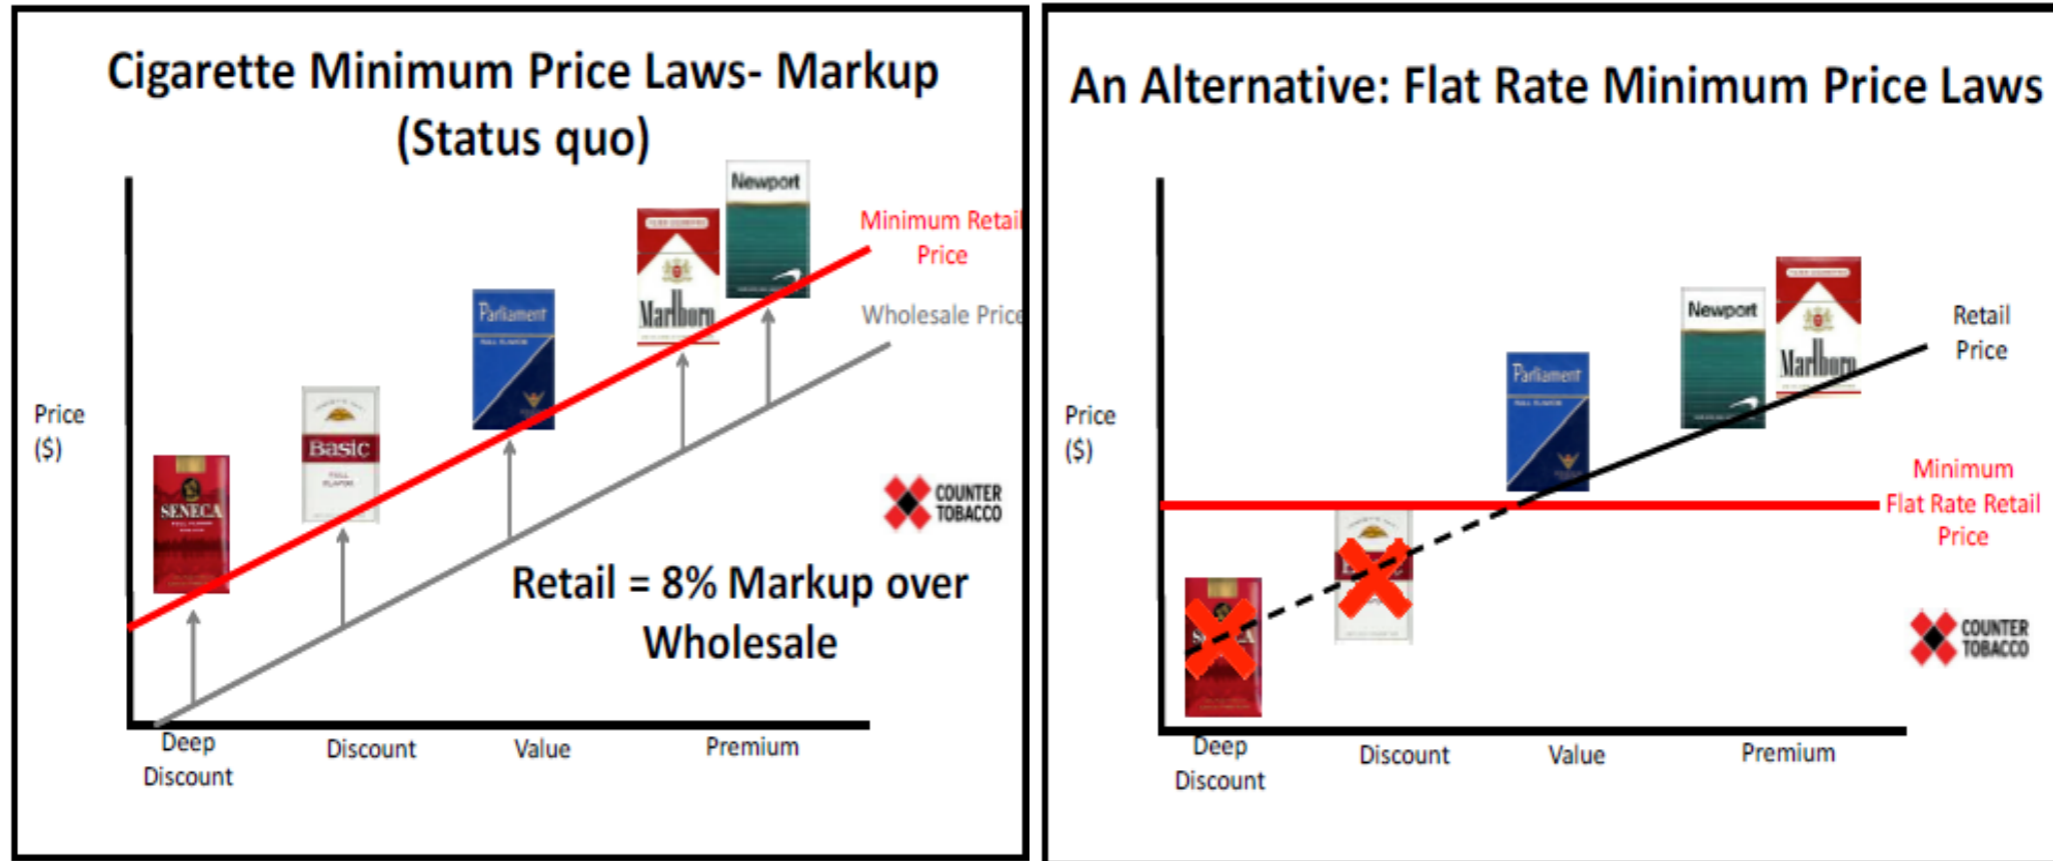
Cigarette Minimum Price Laws- Markup (Status quo)

Newport

Minimum Retail Price

Marlboro

Parliament

Wholesale Price

Basic

Price ($)

SENECA

COUNTER TOBACCO

Retail = 8% Markup over Wholesale

Deep Discount

Discount

Value

Premium

An Alternative: Flat Rate Minimum Price Laws

Newport

Marlboro

Retail Price

Parliament

Price ($)

Minimum Flat Rate Retail Price

COUNTER TOBACCO

Deep Discount

Discount

Value

Premium